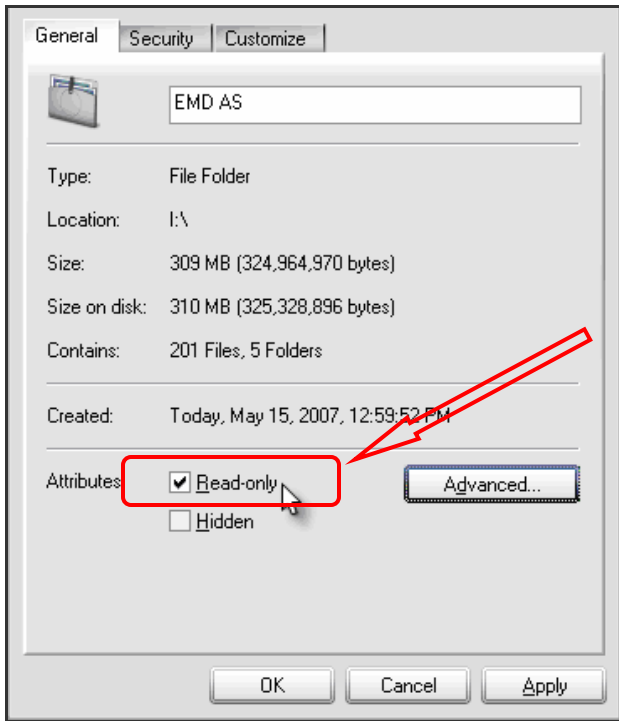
General Security Customize

EMD AS

Type: File Folder

Location: I:\

Size: 309 MB (324,964,970 bytes)

Size on disk: 310 MB (325,328,896 bytes)

Contains: 201 Files, 5 Folders

Created: Today, May 15, 2007, 12:59:52 PM

Attributes: Read-only

Hidden

Advanced...

OK Cancel Apply